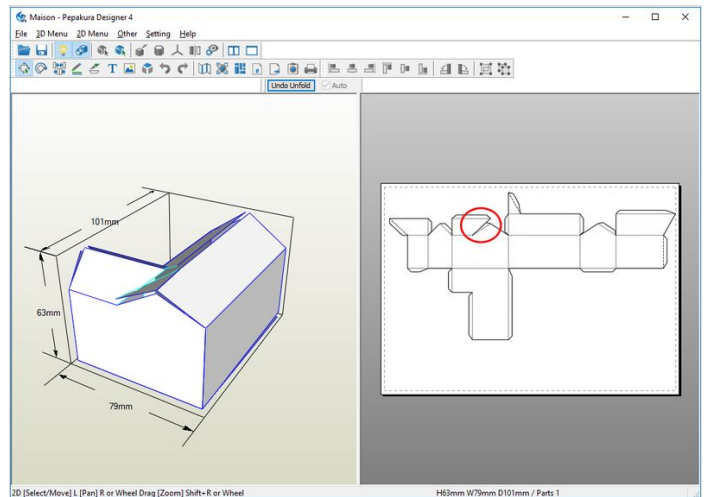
Maison - Pepakura Designer 4

File 3D Menu 2D Menu Other Setting Help

Undo Unfold Auto

101mm

63mm

79mm

2D [Select/Move] L [Pan] R or Wheel Drag [Zoom] Shift+R or Wheel

H63mm W79mm D101mm / Parts 1